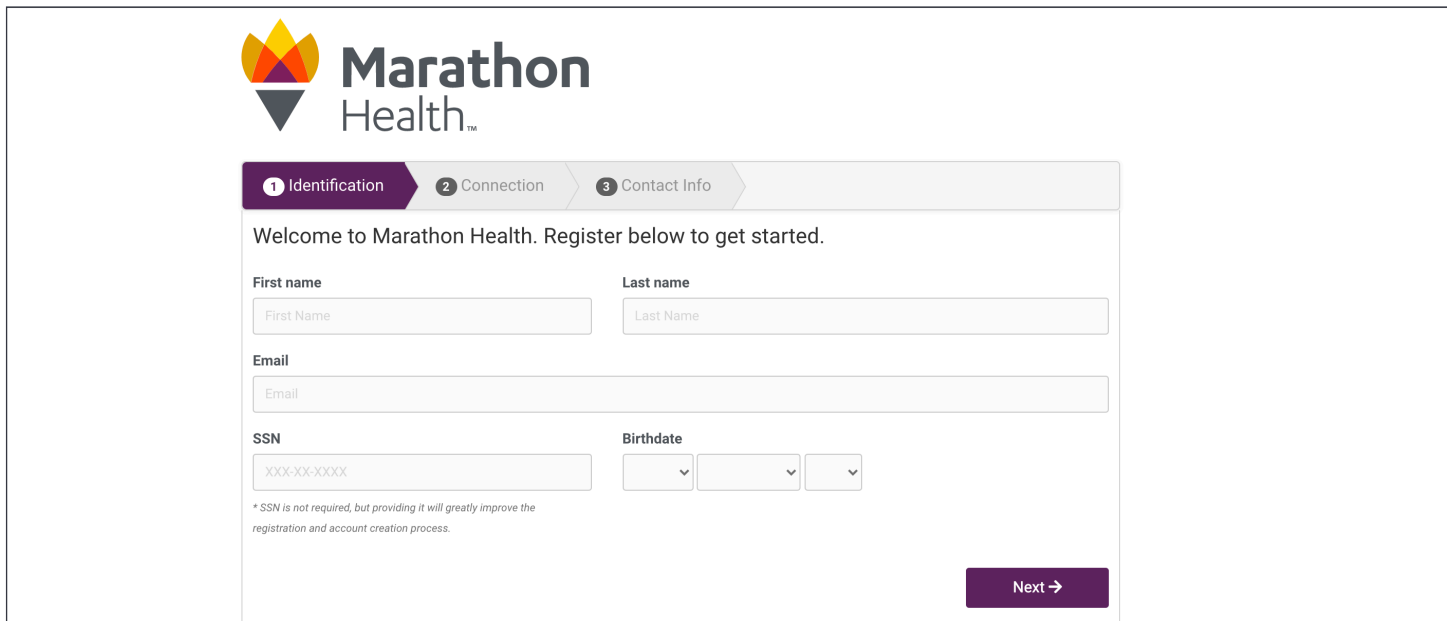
Marathon Health™

1 Identification
2 Connection
3 Contact Info

Welcome to Marathon Health. Register below to get started.

First name
First Name

Last name
Last Name

Email
Email

SSN
XXX-XX-XXXX

Birthdate

* SSN is not required, but providing it will greatly improve the registration and account creation process.

Next →